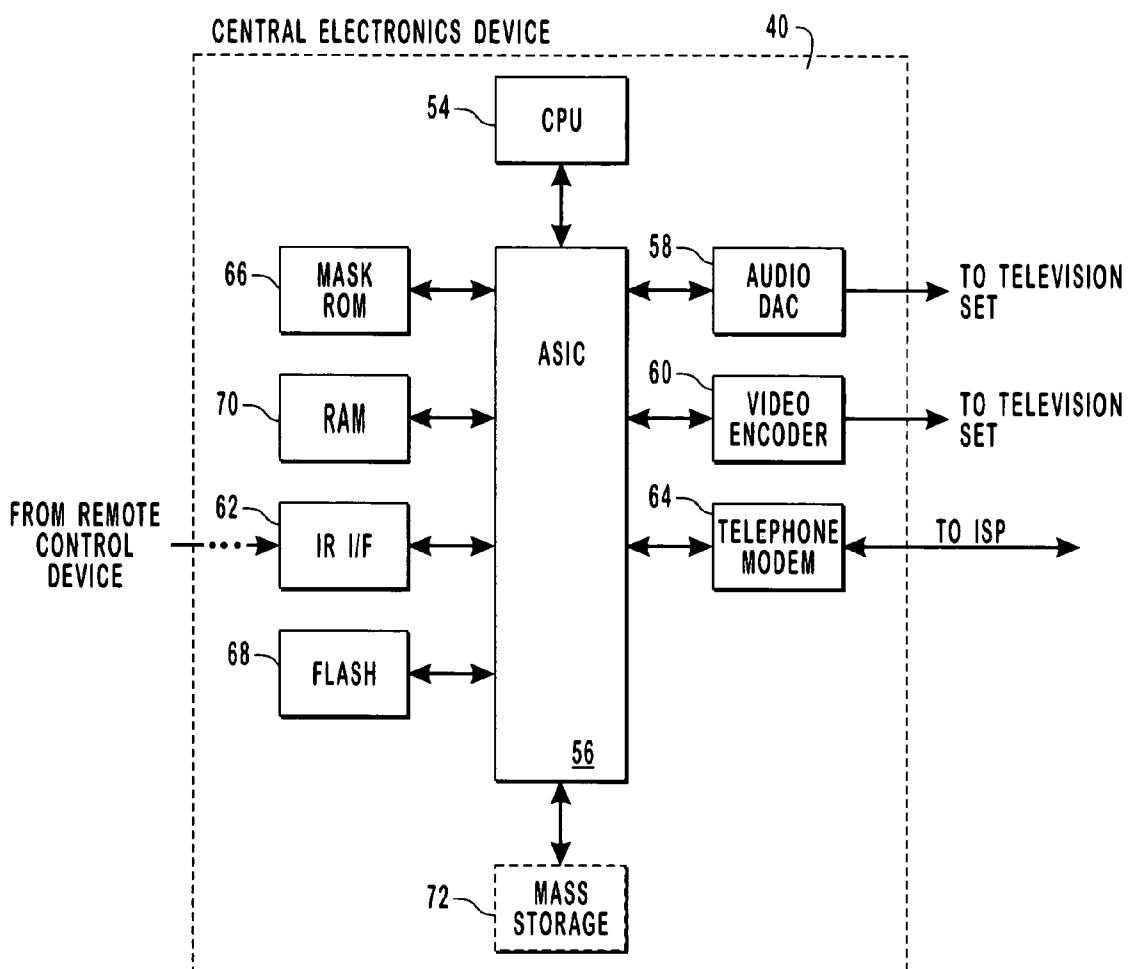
CENTRAL ELECTRONICS DEVICE

40

54

CPU

66

MASK ROM

ASIC

58

AUDIO DAC

TO TELEVISION SET

70

RAM

60

VIDEO ENCODER

TO TELEVISION SET

FROM REMOTE CONTROL DEVICE

62

IR I/F

64

TELEPHONE MODEM

TO ISP

68

FLASH

56

72

MASS STORAGE